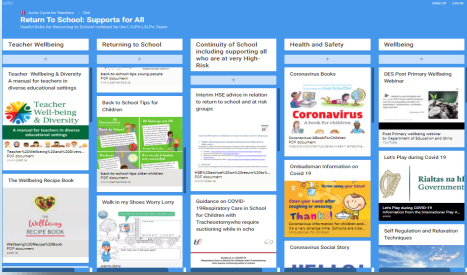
Return To School: Supports for All

Useful links for Returning to School compiled by the LCLPs/LSLPs Team

SIGN UP  LOG IN

Teacher Wellbeing

Teacher Wellbeing & Diversity A manual for teachers in diverse educational settings

Teacher Well-being & Diversity

A manual for teachers in diverse educational settings

PDF document

The Wellbeing Recipe Book

The Wellbeing Recipe Book

PDF document

Returning to School

Back to School Tips for Children

Walk in my Shoes Worry Lorry

Continuity of School including supporting all who are at very High-Risk

Interim HSE advice in relation to return to school and at risk groups

PDF document

Guidance on COVID-19Respiratory Care in School for Children with Tracheostomy who require suctioning while in scho

Health and Safety

Coronavirus Books

Coronavirus A book for children

Ombudsman Information on Covid 19

Thanks!

Coronavirus Social Story

Wellbeing

DES Post Primary Wellbeing Webinar

Post Primary wellbeing webinar by Department of Education and Skills Ireland

Let's Play during Covid 19

Rialtas na hÉireann Government

Self Regulation and Relaxation Techniques